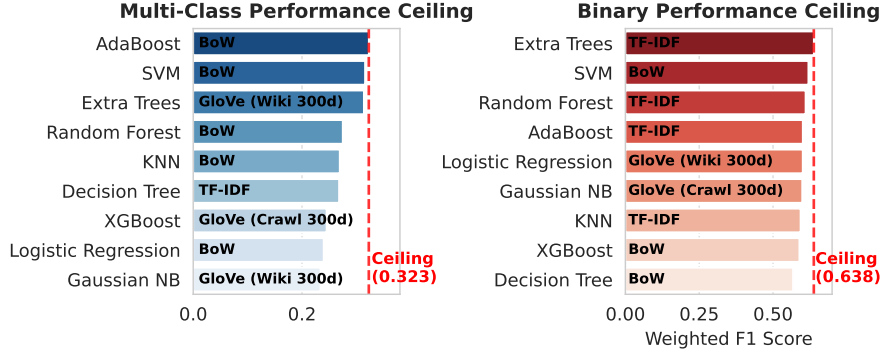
Multi-Class Performance Ceiling

AdaBoost BoW
SVM BoW
Extra Trees GloVe (Wiki 300d)
Random Forest BoW
KNN BoW
Decision Tree TF-IDF
XGBoost GloVe (Crawl 300d)
Logistic Regression BoW
Gaussian NB GloVe (Wiki 300d)

Ceiling (0.323)

0.0 0.2

Binary Performance Ceiling

Extra Trees TF-IDF
SVM BoW
Random Forest TF-IDF
AdaBoost TF-IDF
Logistic Regression GloVe (Wiki 300d)
Gaussian NB GloVe (Crawl 300d)
KNN TF-IDF
XGBoost BoW
Decision Tree BoW

Ceiling (0.638)

0.00 0.25 0.50

Weighted F1 Score